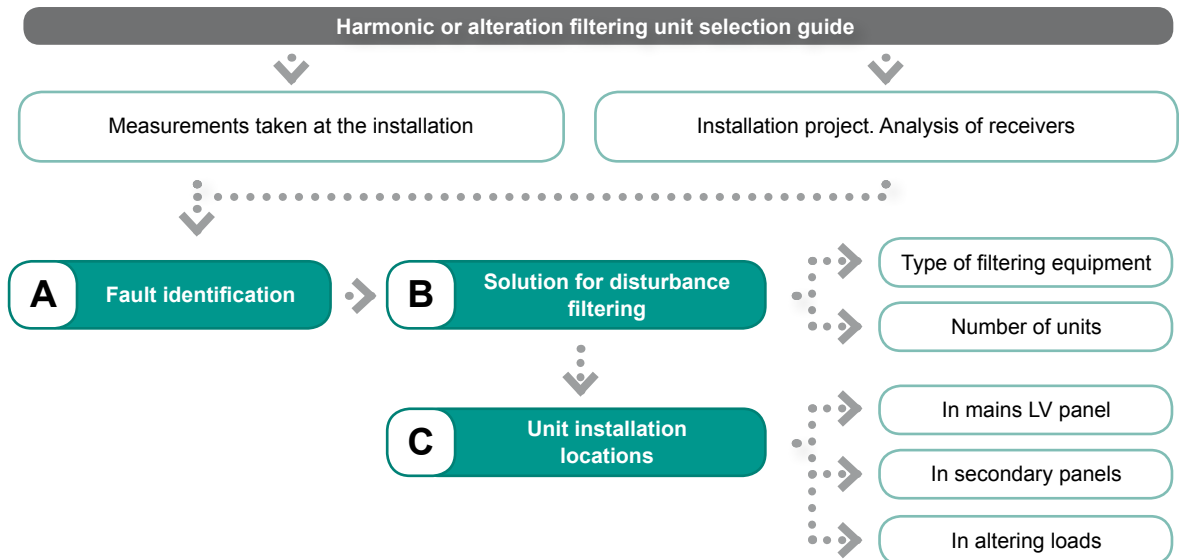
Harmonic or alteration filtering unit selection guide

Measurements taken at the installation

Installation project. Analysis of receivers

A Fault identification

B Solution for disturbance filtering

Type of filtering equipment

Number of units

C Unit installation locations

In mains LV panel

In secondary panels

In altering loads